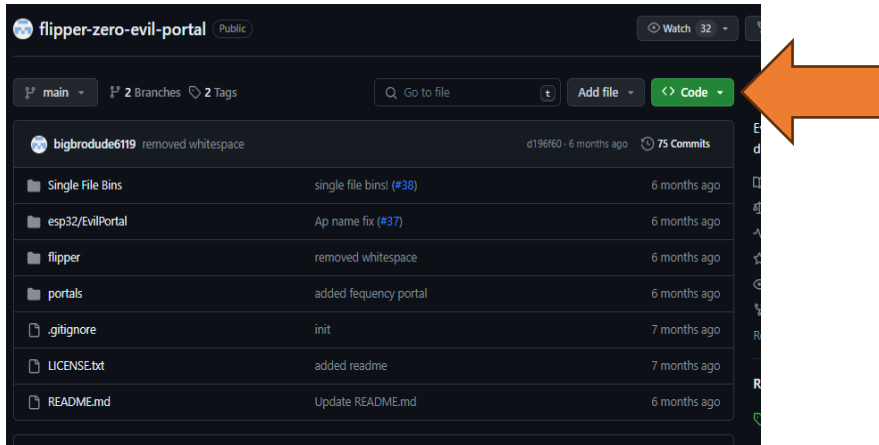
flipper-zero-evil-portal Public

Watch 32

main 2 Branches 2 Tags

Go to file t Add file Code

bigbrodude6119 removed whitespace d196f60 · 6 months ago 75 Commits

| | | |
|---|---|---|
| Single File Bins | single file bins! (#38) | 6 months ago |
| esp32/EvilPortal | Ap name fix (#37) | 6 months ago |
| flipper | removed whitespace | 6 months ago |
| portals | added fequency portal | 6 months ago |
| .gitignore | init | 7 months ago |
| LICENSE.txt | added readme | 7 months ago |
| README.md | Update README.md | 6 months ago |